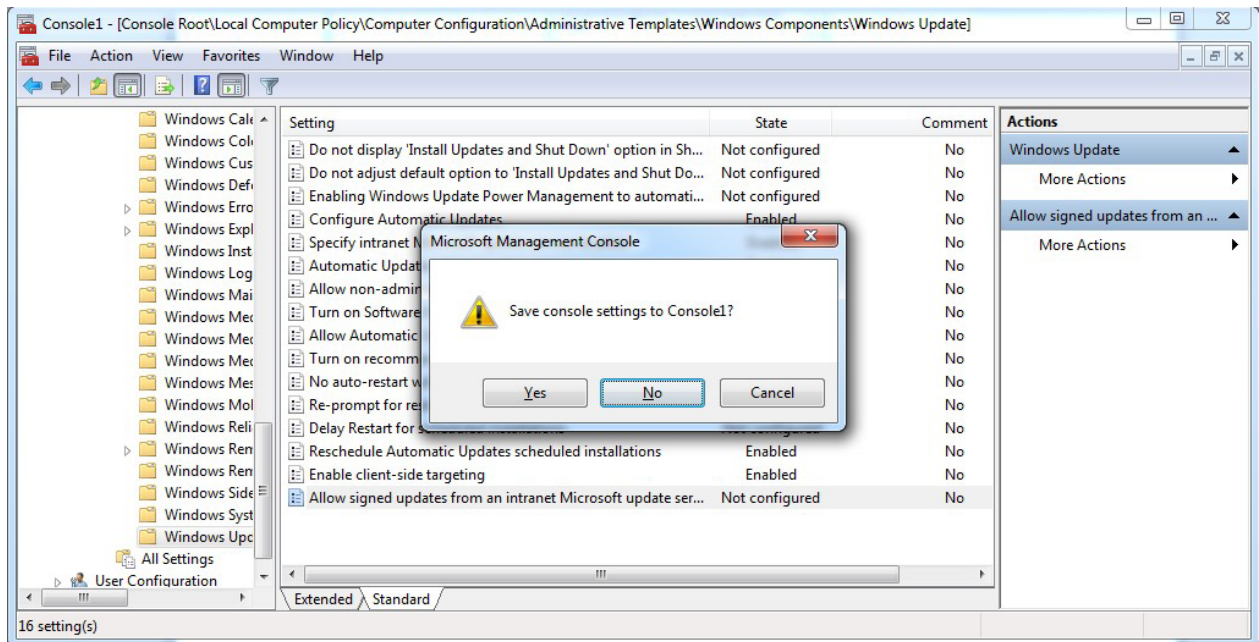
Console1 - [Console Root\Local Computer Policy\Computer Configuration\Administrative Templates\Windows Components\Windows Update]

File Action View Favorites Window Help

Windows Cale
Windows Col
Windows Cus
Windows Defe
Windows Erro
Windows Expl
Windows Inst
Windows Log
Windows Mai
Windows Med
Windows Med
Windows Med
Windows Mes
Windows Mol
Windows Reli
Windows Ren
Windows Ren
Windows Side
Windows Syst
Windows Upd
All Settings
User Configuration

| Setting | State | Comment |
|---|---|---|
| Do not display 'Install Updates and Shut Down' option in Sh... | Not configured | No |
| Do not adjust default option to 'Install Updates and Shut Do... | Not configured | No |
| Enabling Windows Update Power Management to automati... | Not configured | No |
| Configure Automatic Updates | Enabled | No |
| Specify intranet M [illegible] | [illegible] | No |
| Automatic Updat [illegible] | | No |
| Allow non-admin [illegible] | | No |
| Turn on Software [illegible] | | No |
| Allow Automatic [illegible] | | No |
| Turn on recomm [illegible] | | No |
| No auto-restart w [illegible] | | No |
| Re-prompt for re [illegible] | | No |
| Delay Restart for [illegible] | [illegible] | No |
| Reschedule Automatic Updates scheduled installations | Enabled | No |
| Enable client-side targeting | Enabled | No |
| Allow signed updates from an intranet Microsoft update ser... | Not configured | No |

Extended Standard

Actions
Windows Update
More Actions
Allow signed updates from an ...
More Actions

Microsoft Management Console
Save console settings to Console1?
Yes No Cancel

16 setting(s)